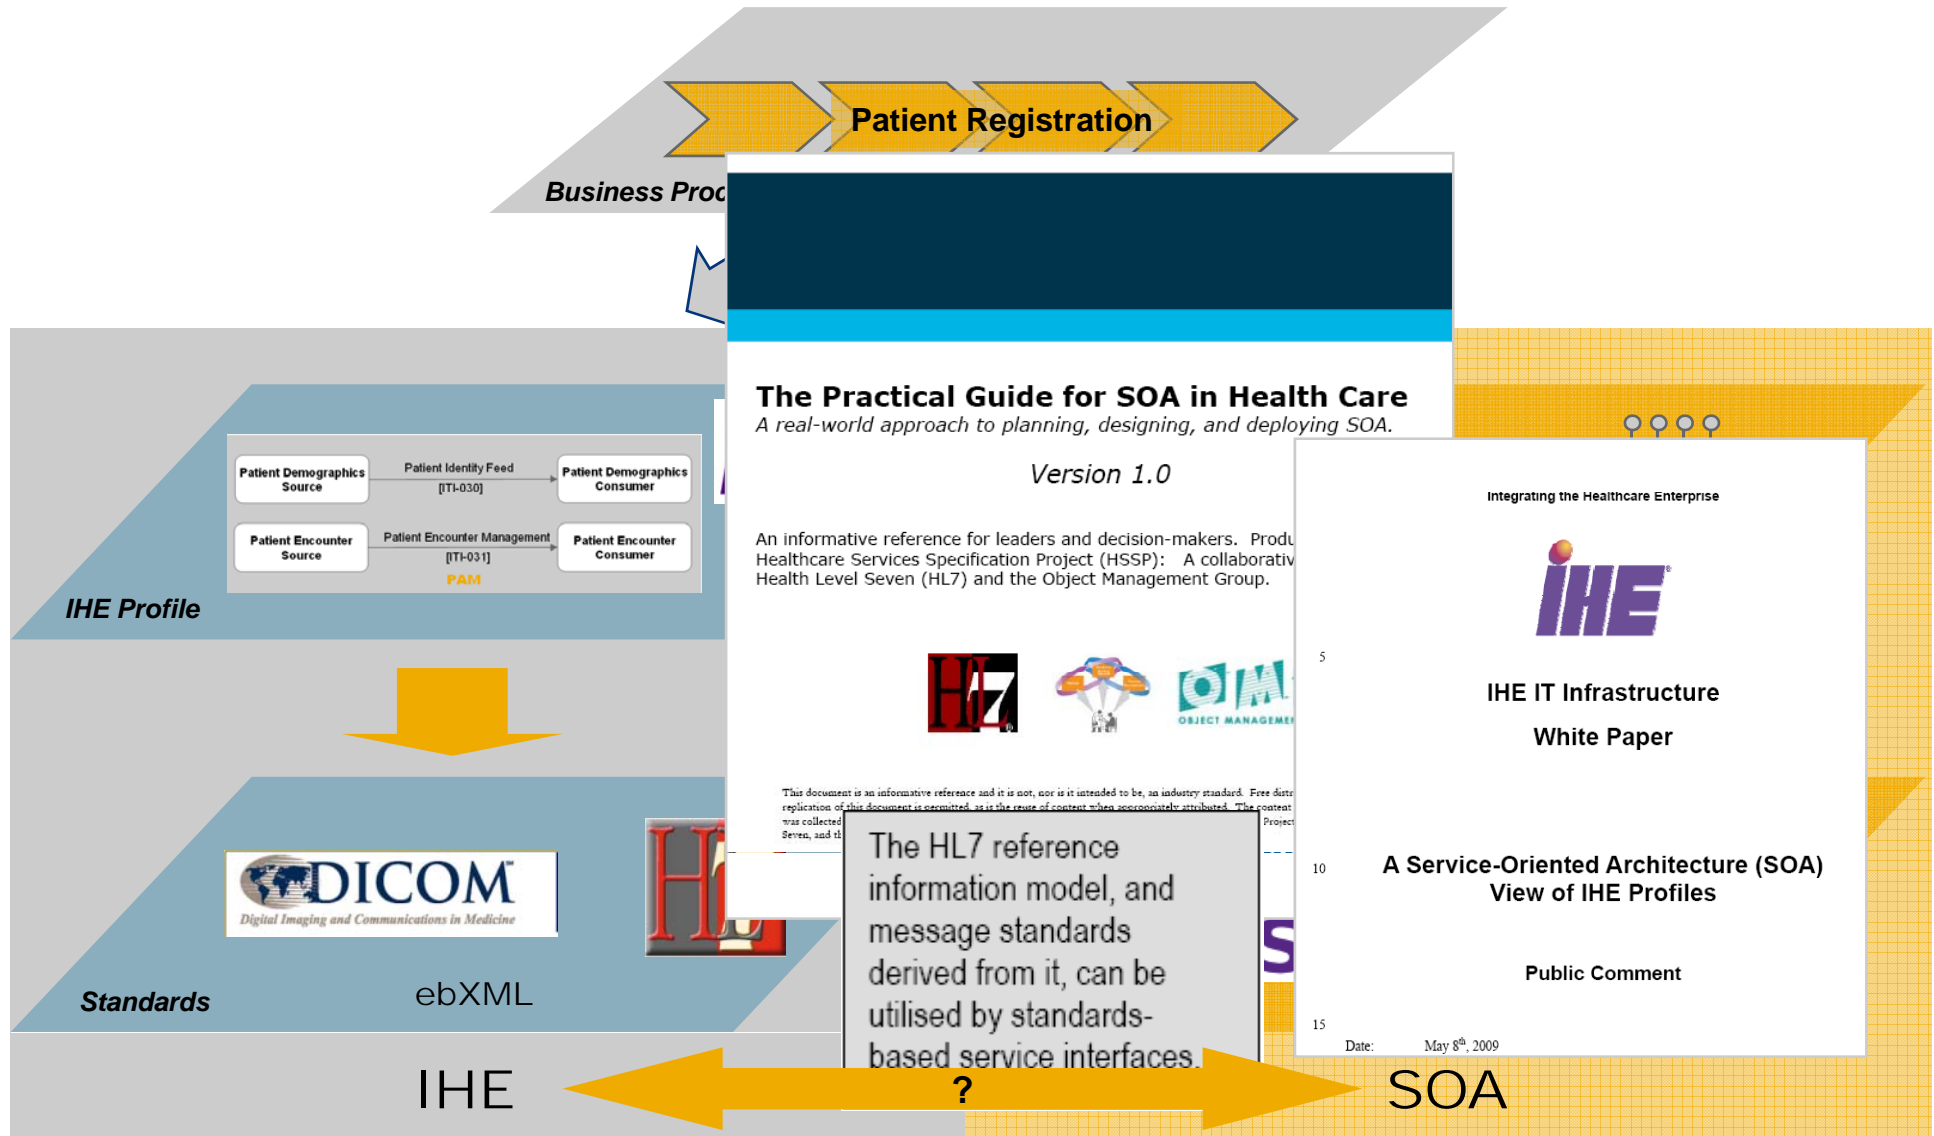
Patient Registration

Business Proc

The Practical Guide for SOA in Health Care

A real-world approach to planning, designing, and deploying SOA.

Version 1.0

An informative reference for leaders and decision-makers. Produ Healthcare Services Specification Project (HSSP): A collaborativ Health Level Seven (HL7) and the Object Management Group.

HL7

OMG OBJECT MANAGEME

This document is an informative reference and it is not, nor is it intended to be, an industry standard. Free distr replication of this document is permitted, as is the reuse of content when appropriately attributed. The content was collected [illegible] Project Seven, and th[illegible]

Patient Demographics Source

Patient Identity Feed [ITI-030]

Patient Demographics Consumer

Patient Encounter Source

Patient Encounter Management [ITI-031]

Patient Encounter Consumer

PAM

IHE Profile

DICOM Digital Imaging and Communications in Medicine

HL7

Standards

ebXML

The HL7 reference information model, and message standards derived from it, can be utilised by standards-based service interfaces.

Integrating the Healthcare Enterprise

IHE

5

IHE IT Infrastructure

White Paper

10

A Service-Oriented Architecture (SOA) View of IHE Profiles

Public Comment

15

Date: May 8$^{th}$, 2009

IHE

?

SOA